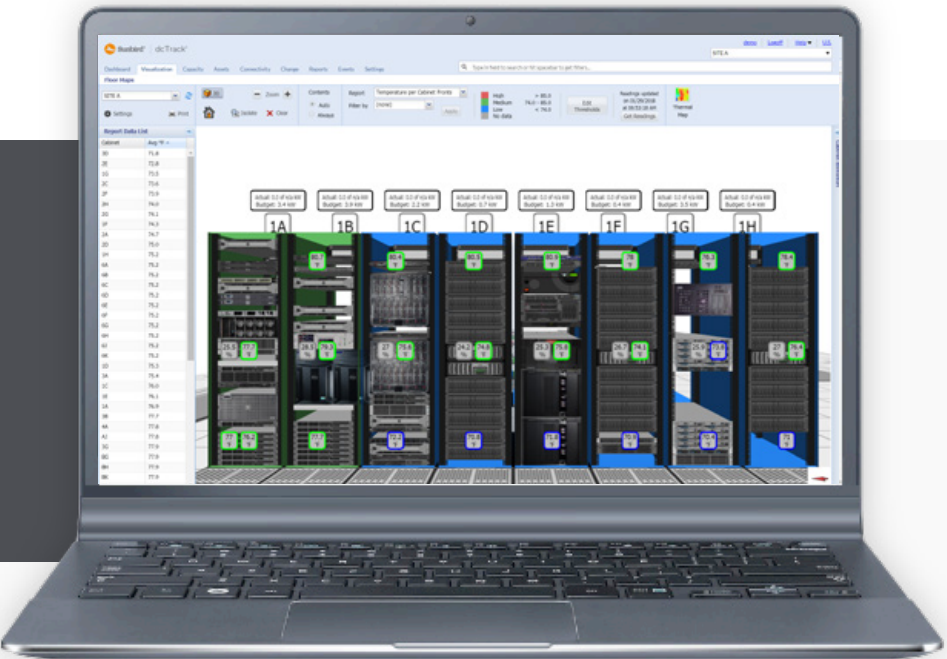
Sunbird | dcTrack

demo | Logoff | Help | US

SITE A

Dashboard Visualization Capacity Assets Connectivity Change Reports Events Settings

Type in field to search or hit spacebar to get filters...

Floor Maps

SITE A

Settings Print

Zoom

Update Clear

Contents

Auto

Always

Report Temperature per Cabinet Fronts

Filter by (none)

Apply

High > 80.0

Medium 76.0 - 80.0

Low < 76.0

No data

Edit Thresholds

Readings updated on 01/29/2018 at 09:53:18 AM

Get Readings

Thermal Map

Report Data List

| Cabinet | Avg °F |
|---|---|
| 3D | 71.6 |
| 2E | 71.8 |
| 1G | 73.5 |
| 2C | 73.6 |
| 2F | 73.9 |
| 2H | 74.0 |
| 2G | 74.1 |
| 3F | 74.3 |
| 2A | 74.7 |
| 2D | 75.0 |
| 1H | 75.2 |
| 6A | 75.2 |
| 6B | 75.2 |
| 6C | 75.2 |
| 6D | 75.2 |
| 6E | 75.2 |
| 6F | 75.2 |
| 6G | 75.2 |
| 6H | 75.2 |
| 6I | 75.2 |
| 6K | 75.2 |
| 1D | 75.3 |
| 3A | 75.4 |
| 1C | 76.0 |
| 1E | 76.1 |
| 1A | 76.9 |
| 3B | 77.7 |
| 4A | 77.8 |
| A1 | 77.8 |
| 3G | 77.9 |
| 8G | 77.9 |
| 8H | 77.9 |
| 8K | 77.9 |

1A 1B 1C 1D 1E 1F 1G 1H

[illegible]